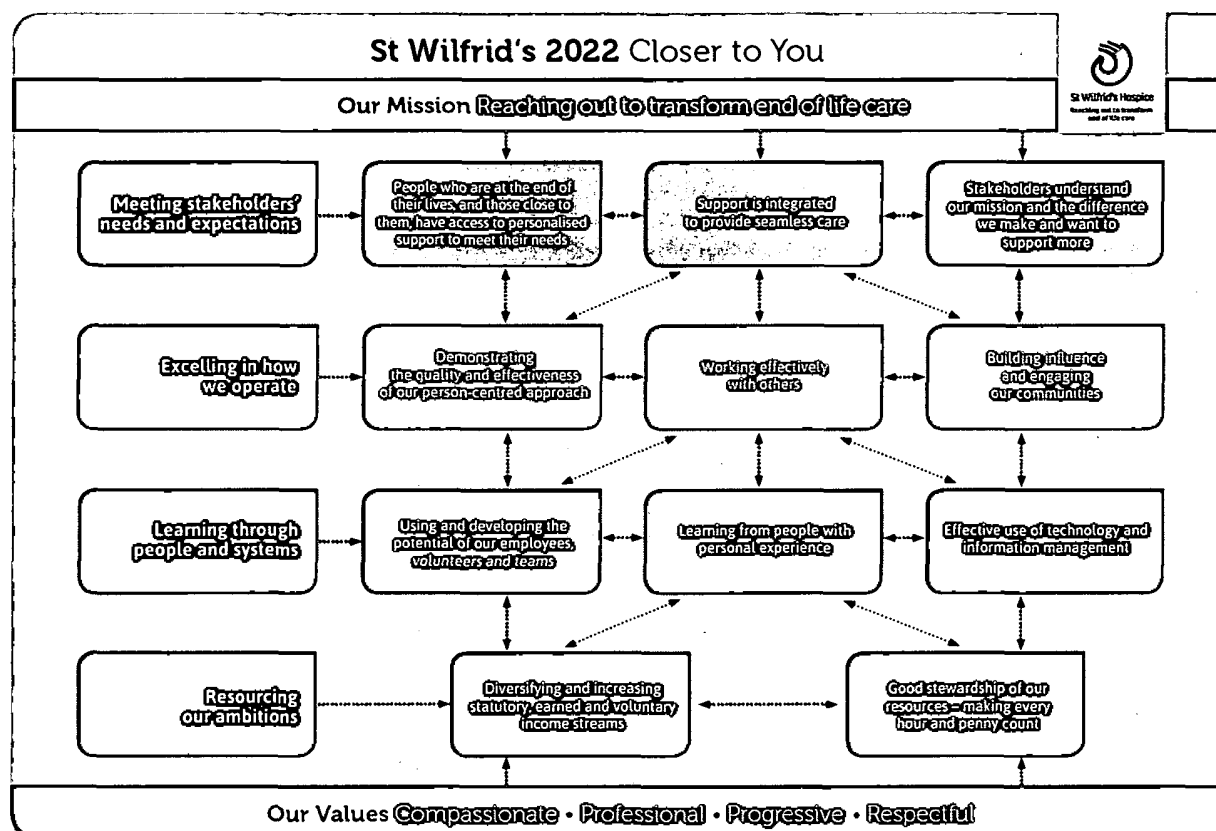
St Wilfrid's 2022 Closer to You

St Wilfrid's Hospice
Reaching out to transform end of life care

Our Mission Reaching out to transform end of life care

Meeting stakeholders' needs and expectations

People who are at the end of their lives, and those close to them, have access to personalised support to meet their needs

Support is integrated to provide seamless care

Stakeholders understand our mission and the difference we make and want to support more

Excelling in how we operate

Demonstrating the quality and effectiveness of our person-centred approach

Working effectively with others

Building influence and engaging our communities

Learning through people and systems

Using and developing the potential of our employees, volunteers and teams

Learning from people with personal experience

Effective use of technology and information management

Resourcing our ambitions

Diversifying and increasing statutory, earned and voluntary income streams

Good stewardship of our resources – making every hour and penny count

Our Values Compassionate • Professional • Progressive • Respectful